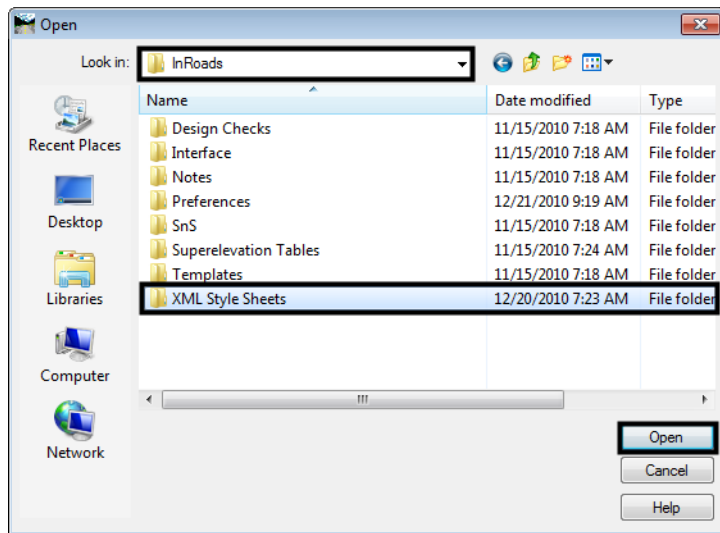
Open

Look in: InRoads

Recent Places

Desktop

Libraries

Computer

Network

| Name | Date modified | Type |
|---|---|---|
| Design Checks | 11/15/2010 7:18 AM | File folder |
| Interface | 11/15/2010 7:18 AM | File folder |
| Notes | 11/15/2010 7:18 AM | File folder |
| Preferences | 12/21/2010 9:19 AM | File folder |
| SnS | 11/15/2010 7:18 AM | File folder |
| Superelevation Tables | 11/15/2010 7:24 AM | File folder |
| Templates | 11/15/2010 7:18 AM | File folder |
| XML Style Sheets | 12/20/2010 7:23 AM | File folder |

Open

Cancel

Help